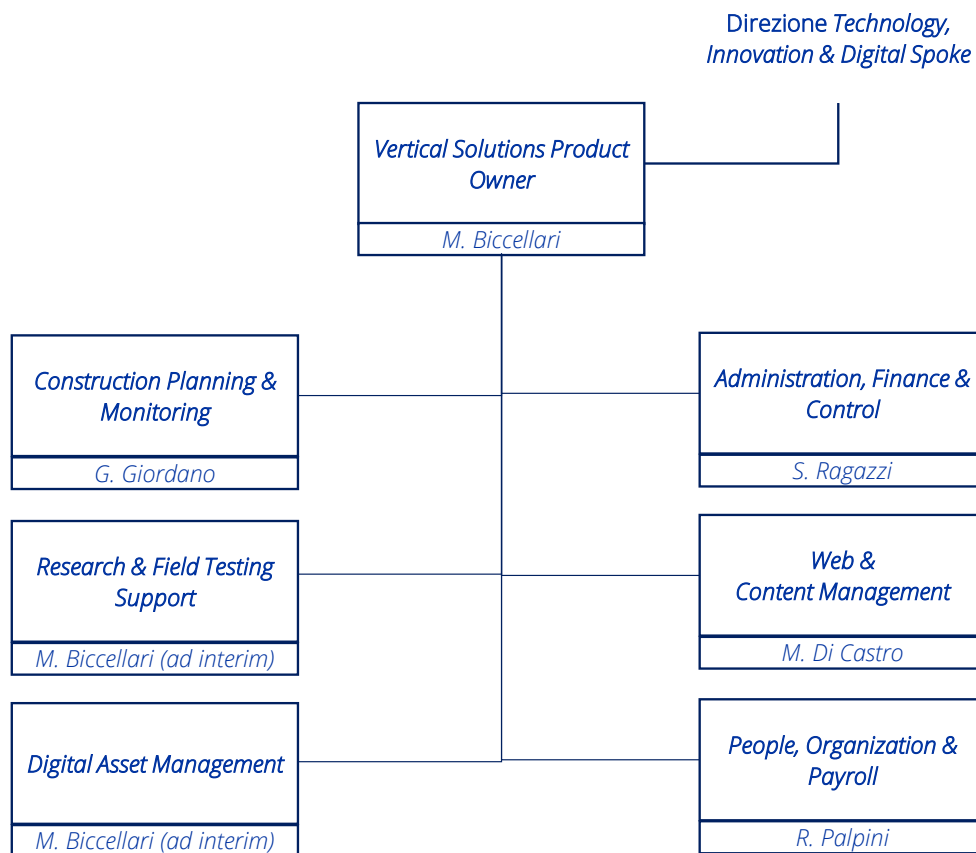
Direzione Technology, Innovation & Digital Spoke

Vertical Solutions Product Owner

M. Biccellari

Construction Planning & Monitoring

G. Giordano

Administration, Finance & Control

S. Ragazzi

Research & Field Testing Support

M. Biccellari (ad interim)

Web & Content Management

M. Di Castro

Digital Asset Management

M. Biccellari (ad interim)

People, Organization & Payroll

R. Palpini